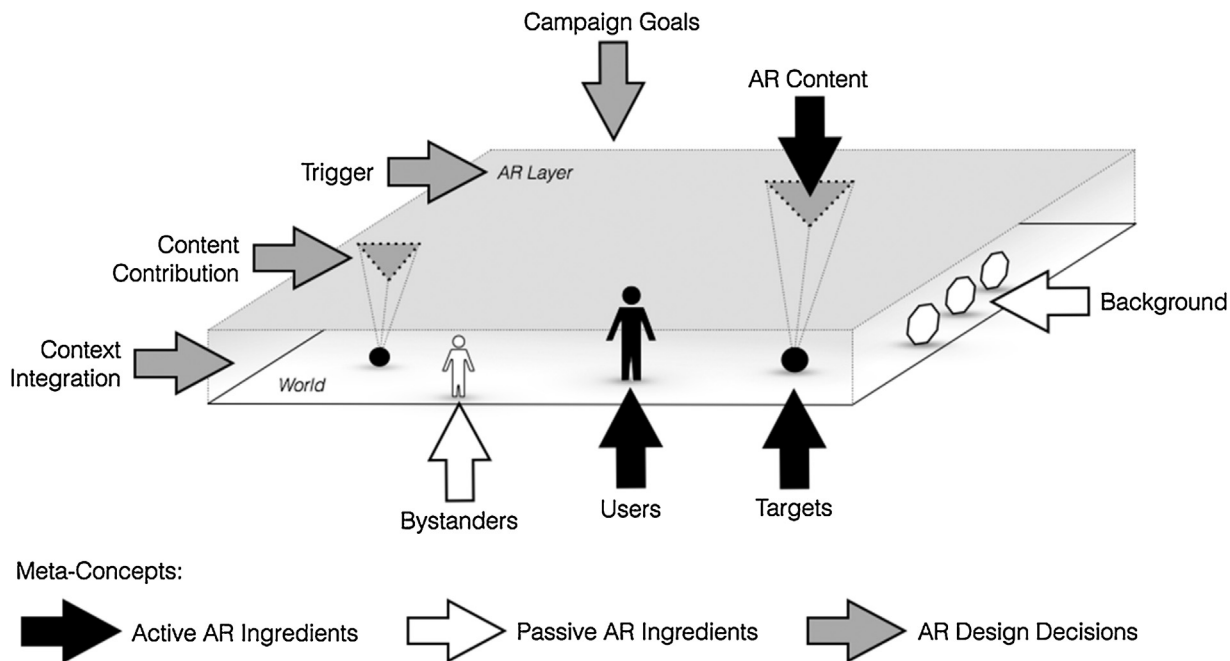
Campaign Goals

AR Content

Trigger

AR Layer

Content Contribution

Background

Context Integration

World

Bystanders

Users

Targets

Meta-Concepts:

Active AR Ingredients

Passive AR Ingredients

AR Design Decisions